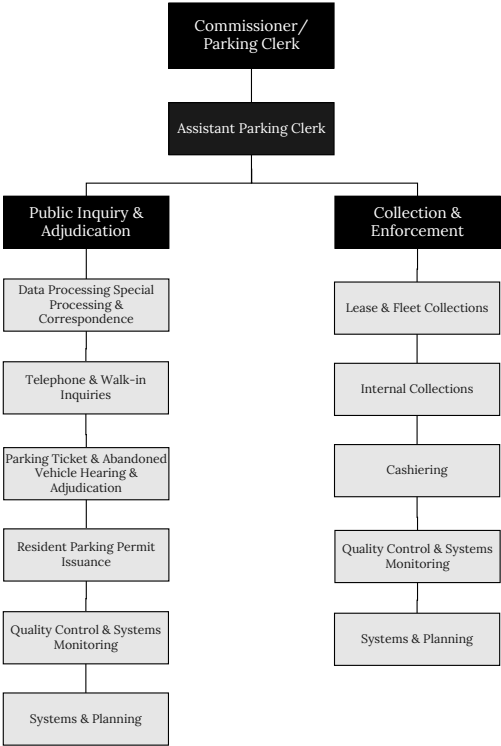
Commissioner/ Parking Clerk

Assistant Parking Clerk

Public Inquiry & Adjudication

Data Processing Special Processing & Correspondence

Telephone & Walk-in Inquiries

Parking Ticket & Abandoned Vehicle Hearing & Adjudication

Resident Parking Permit Issuance

Quality Control & Systems Monitoring

Systems & Planning

Collection & Enforcement

Lease & Fleet Collections

Internal Collections

Cashiering

Quality Control & Systems Monitoring

Systems & Planning